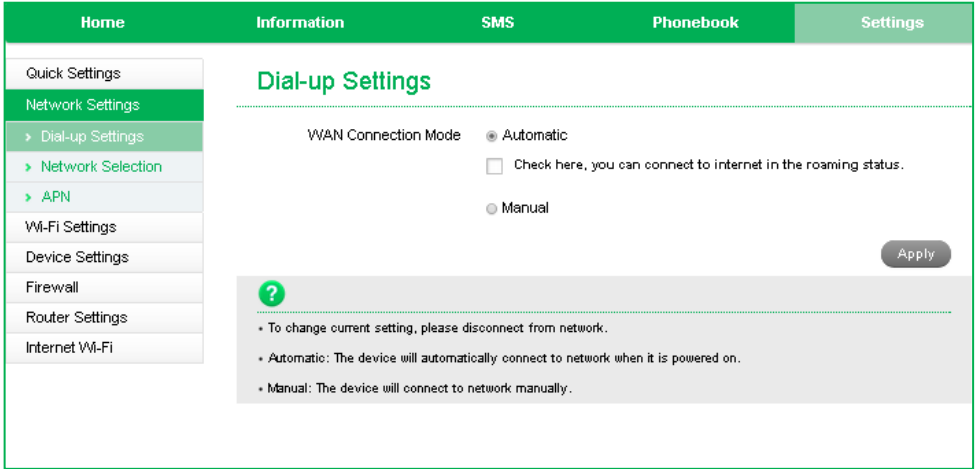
Home | Information | SMS | Phonebook | Settings

Quick Settings
Network Settings
› Dial-up Settings
› Network Selection
› APN
Wi-Fi Settings
Device Settings
Firewall
Router Settings
Internet Wi-Fi

Dial-up Settings

WAN Connection Mode
Automatic
Check here, you can connect to internet in the roaming status.
Manual

Apply

?

• To change current setting, please disconnect from network.

• Automatic: The device will automatically connect to network when it is powered on.

• Manual: The device will connect to network manually.